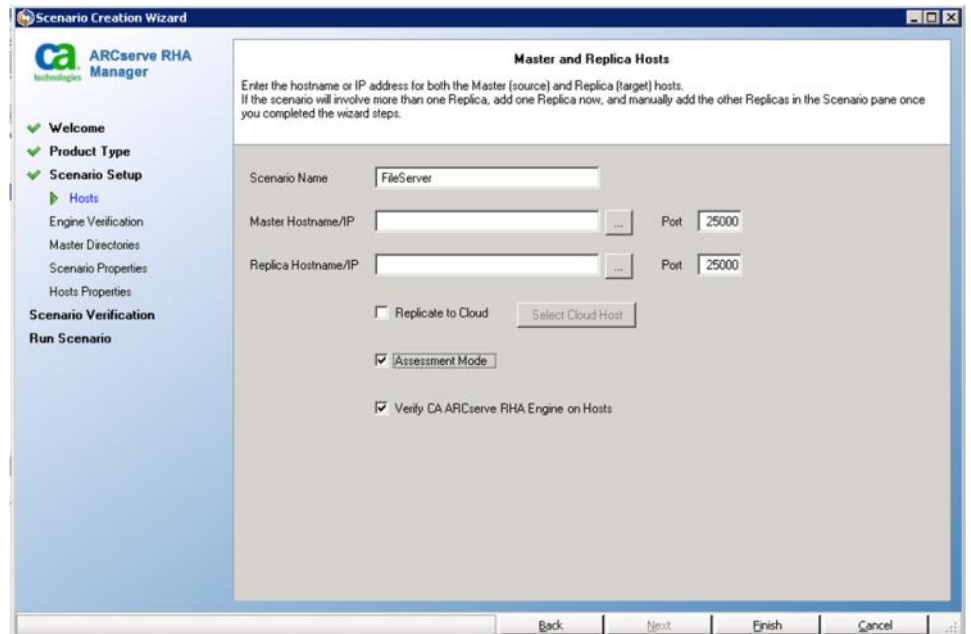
Scenario Creation Wizard

ca technologies ARCserve RHA Manager

Welcome
Product Type
Scenario Setup
Hosts
Engine Verification
Master Directories
Scenario Properties
Hosts Properties
Scenario Verification
Run Scenario

Master and Replica Hosts

Enter the hostname or IP address for both the Master (source) and Replica (target) hosts.
If the scenario will involve more than one Replica, add one Replica now, and manually add the other Replicas in the Scenario pane once you completed the wizard steps.

Scenario Name FileServer

Master Hostname/IP ... Port 25000

Replica Hostname/IP ... Port 25000

Replicate to Cloud Select Cloud Host

Assessment Mode

Verify CA ARCserve RHA Engine on Hosts

Back Next Finish Cancel